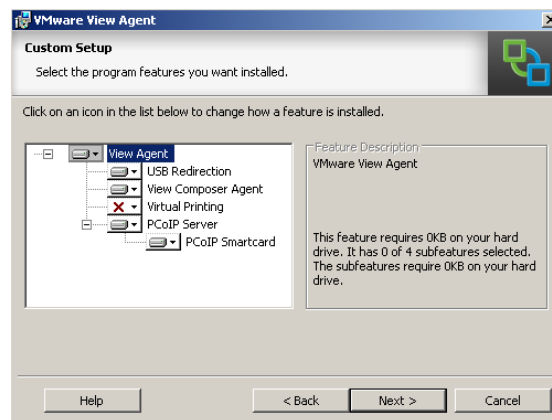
VMware View Agent

Custom Setup

Select the program features you want installed.

Click on an icon in the list below to change how a feature is installed.

View Agent
USB Redirection
View Composer Agent
Virtual Printing
PCoIP Server
PCoIP Smartcard

Feature Description
VMware View Agent

This feature requires 0KB on your hard drive. It has 0 of 4 subfeatures selected. The subfeatures require 0KB on your hard drive.

Help
< Back
Next >
Cancel